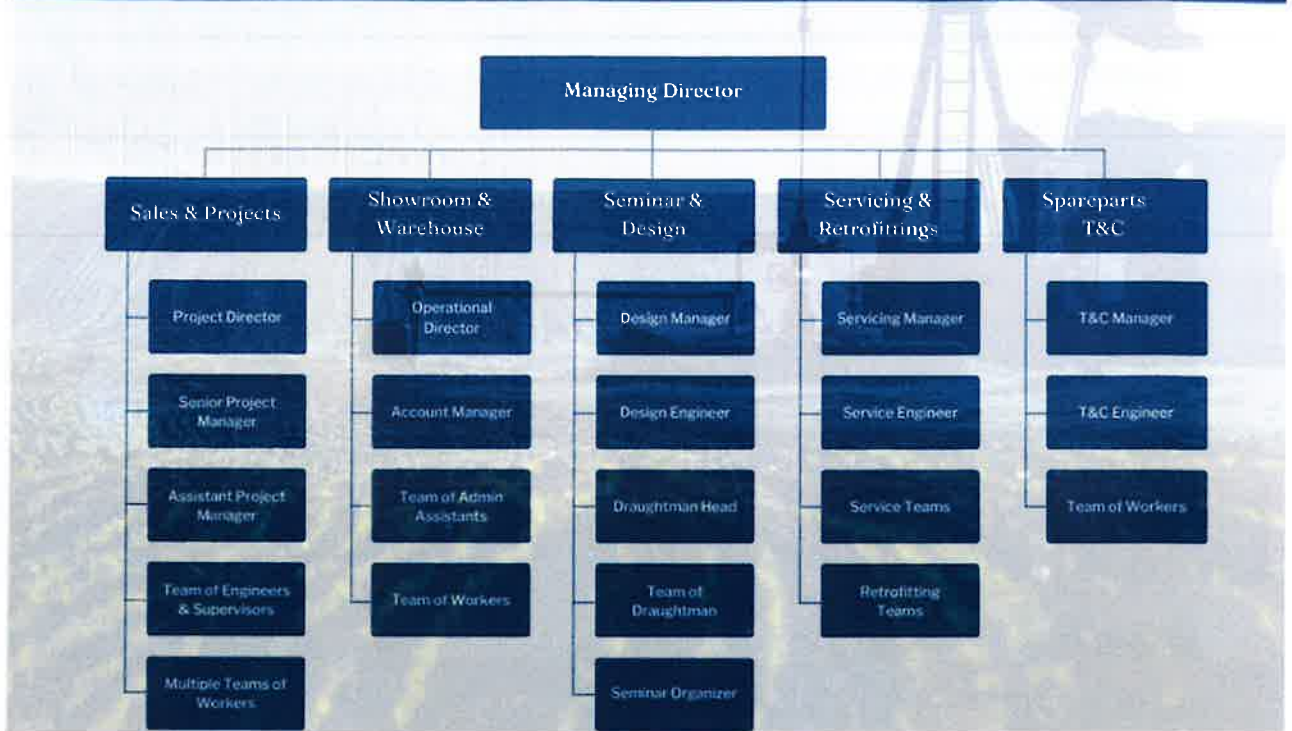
Managing Director

Sales & Projects

Project Director

Senior Project Manager

Assistant Project Manager

Team of Engineers & Supervisors

Multiple Teams of Workers

Showroom & Warehouse

Operational Director

Account Manager

Team of Admin Assistants

Team of Workers

Seminar & Design

Design Manager

Design Engineer

Draughtman Head

Team of Draughtman

Seminar Organizer

Servicing & Retrofittings

Servicing Manager

Service Engineer

Service Teams

Retrofitting Teams

Spareparts T&C

T&C Manager

T&C Engineer

Team of Workers